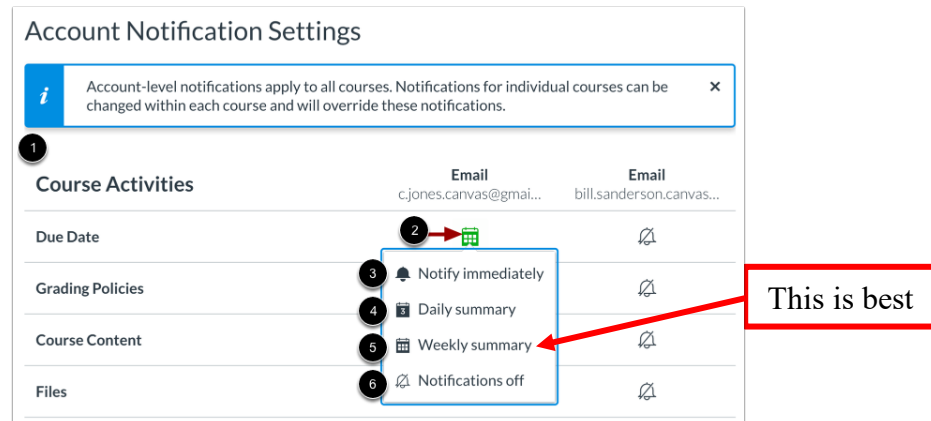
Account Notification Settings

i Account-level notifications apply to all courses. Notifications for individual courses can be changed within each course and will override these notifications. ×

1

| Course Activities | Email c.jones.canvas@gmai... | Email bill.sanderson.canvas... |
|---|---|---|
| Due Date | 2 | |
| Grading Policies | | |
| Course Content | | |
| Files | | |

3 Notify immediately
4 Daily summary
5 Weekly summary
6 Notifications off

This is best